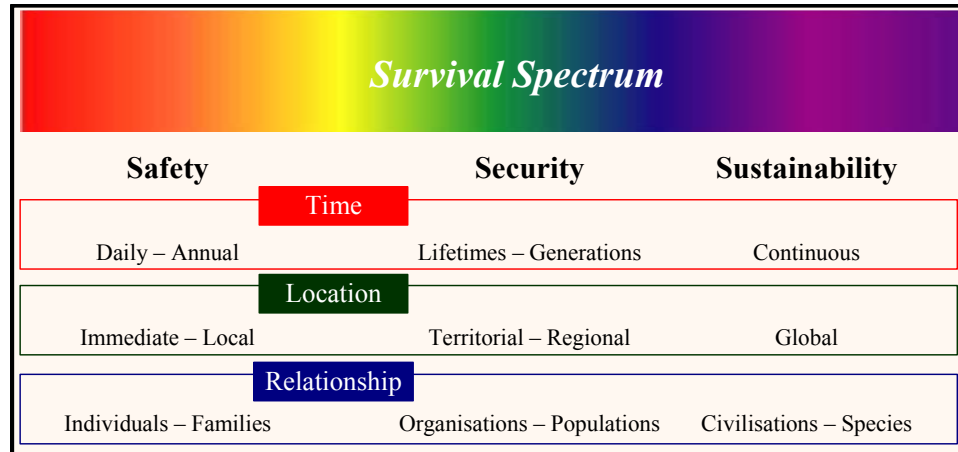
Survival Spectrum

Safety

Security

Sustainability

Time

Daily – Annual

Lifetimes – Generations

Continuous

Location

Immediate – Local

Territorial – Regional

Global

Relationship

Individuals – Families

Organisations – Populations

Civilisations – Species